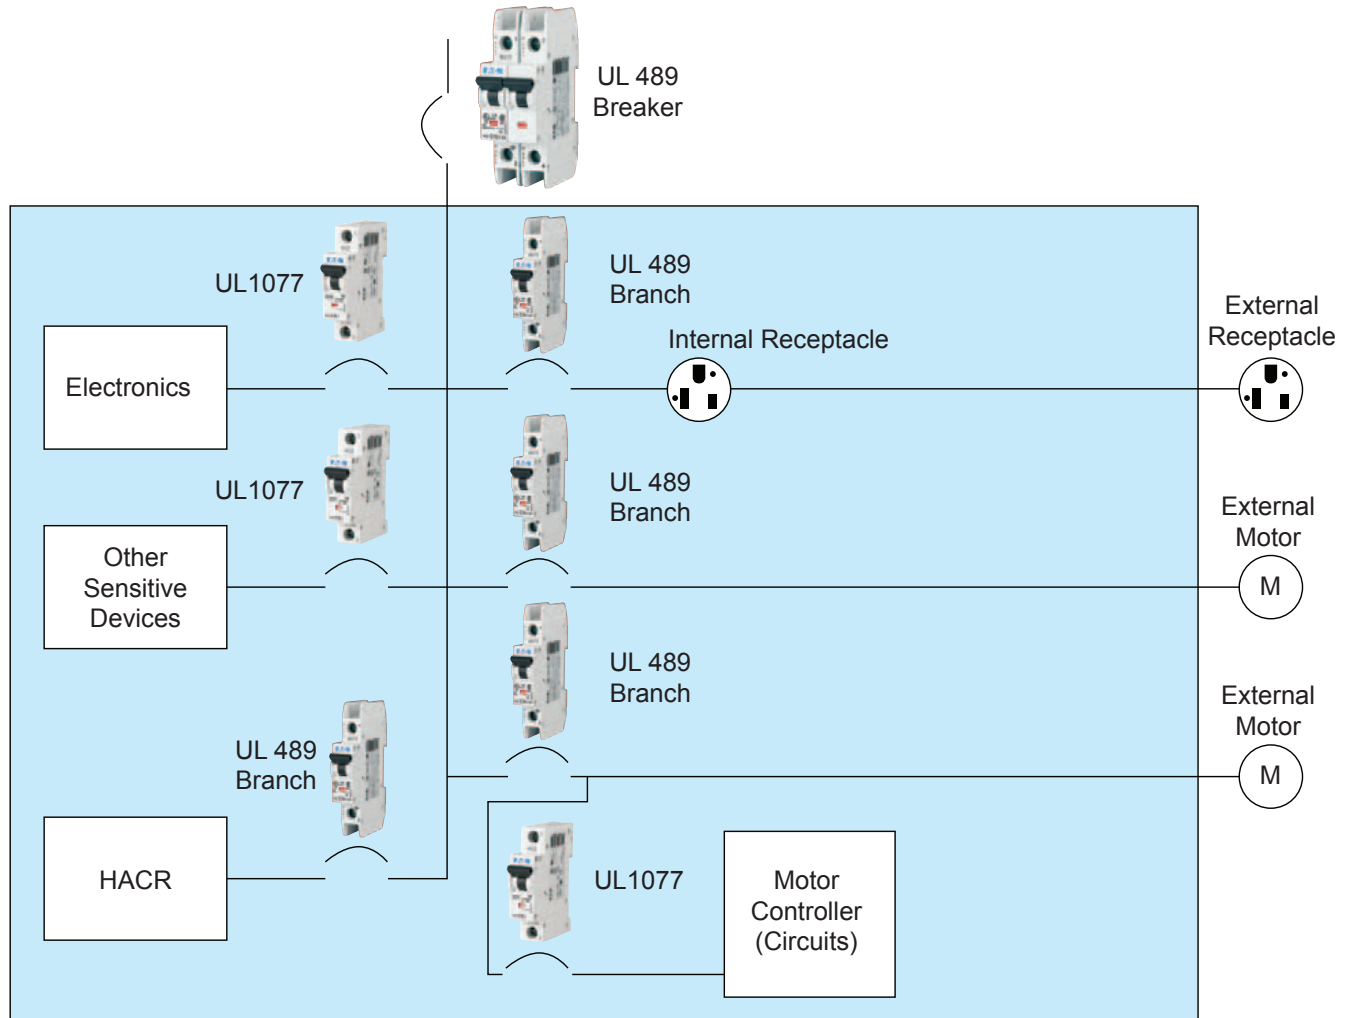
UL 489
Breaker

UL1077

UL 489
Branch

External
Receptacle

Internal Receptacle

Electronics

UL1077

UL 489
Branch

External
Motor

Other
Sensitive
Devices

M

UL 489
Branch

External
Motor

UL 489
Branch

M

HACR

UL1077

Motor
Controller
(Circuits)